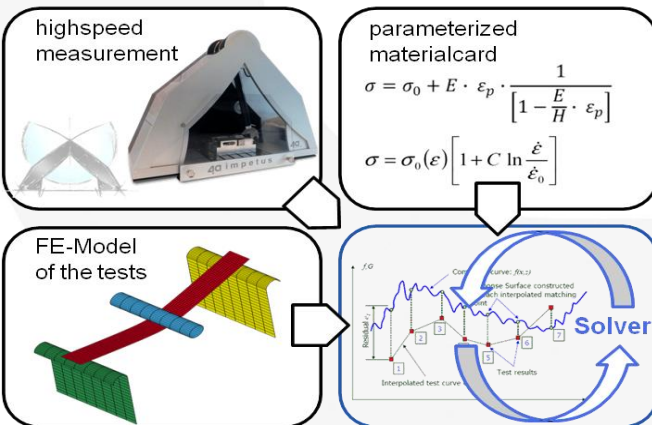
highspeed measurement

4a impetus

parameterized materialcard

$\sigma = \sigma_0 + E \cdot \varepsilon_p \cdot \frac{1}{\left[1 - \frac{E}{H} \cdot \varepsilon_p\right]}$

$\sigma = \sigma_0(\varepsilon)\left[1 + C \ln \frac{\dot{\varepsilon}}{\dot{\varepsilon}_0}\right]$

FE-Model of the tests

$f, G$

Co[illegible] curve: $f(x,z)$

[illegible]onse Surface constructed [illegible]ch interpolated matching

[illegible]oint

Residual $r_1$

1 2 3 4 5 6 7

Interpolated test curve

Test results

Solver